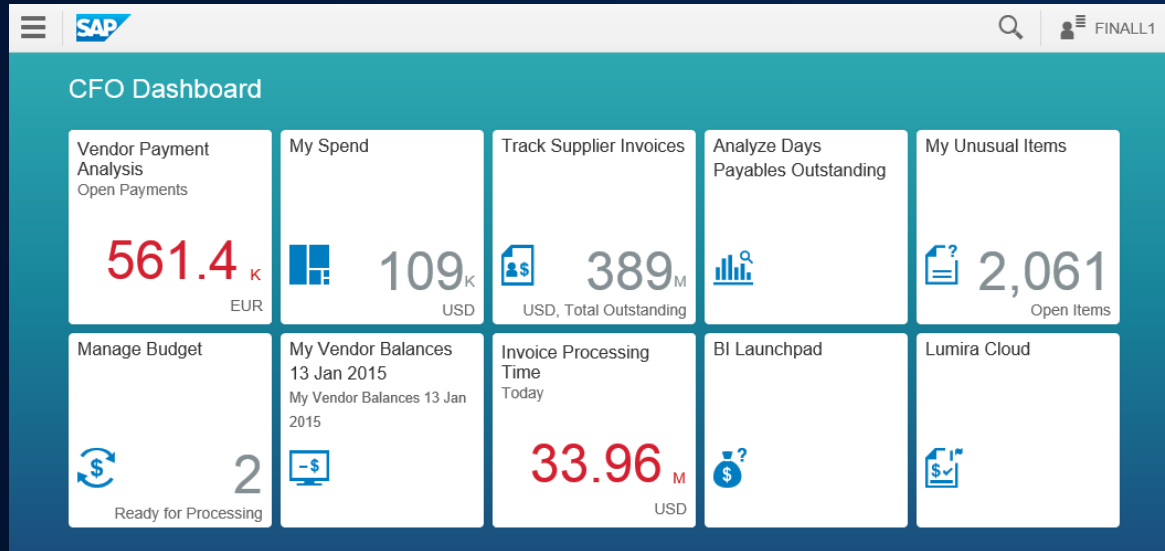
SAP

FINALL1

CFO Dashboard

Vendor Payment Analysis
Open Payments
561.4 K
EUR

My Spend
109K
USD

Track Supplier Invoices
389M
USD, Total Outstanding

Analyze Days Payables Outstanding

My Unusual Items
2,061
Open Items

Manage Budget
2
Ready for Processing

My Vendor Balances 13 Jan 2015
My Vendor Balances 13 Jan 2015

Invoice Processing Time
Today
33.96 M
USD

BI Launchpad

Lumira Cloud